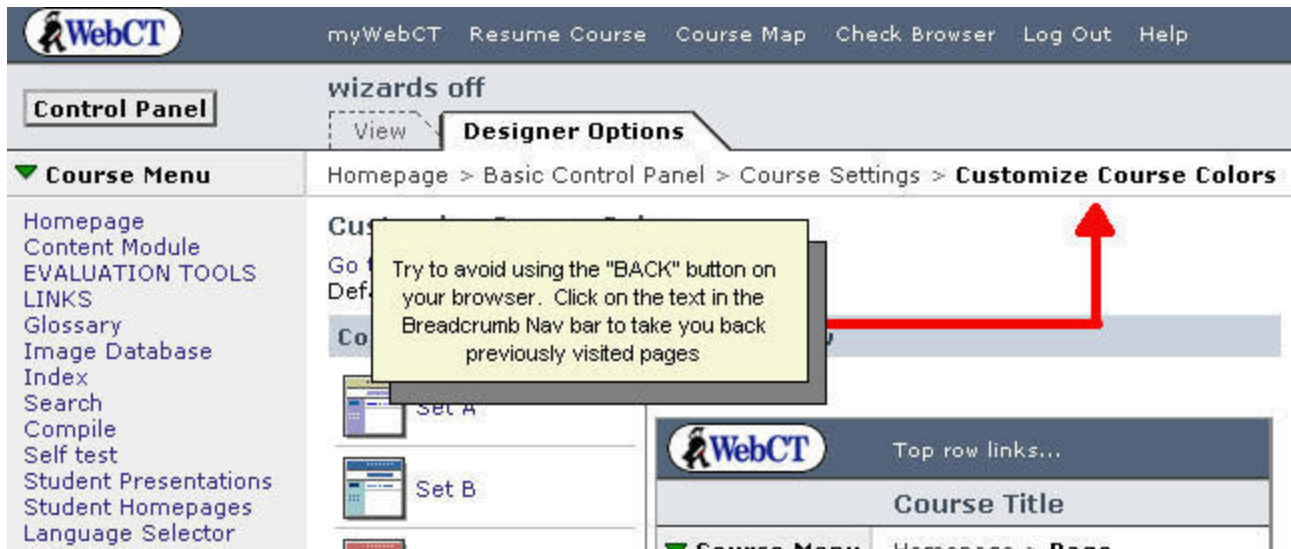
WebCT myWebCT Resume Course Course Map Check Browser Log Out Help

Control Panel

wizards off

View Designer Options

Course Menu

Homepage > Basic Control Panel > Course Settings > **Customize Course Colors**

Homepage
Content Module
EVALUATION TOOLS
LINKS
Glossary
Image Database
Index
Search
Compile
Self test
Student Presentations
Student Homepages
Language Selector

Cus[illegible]

Go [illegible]
Def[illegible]

Co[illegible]

Try to avoid using the "BACK" button on your browser. Click on the text in the Breadcrumb Nav bar to take you back previously visited pages

Set A

Set B

WebCT Top row links...

Course Title

Course Menu Homepage > Page